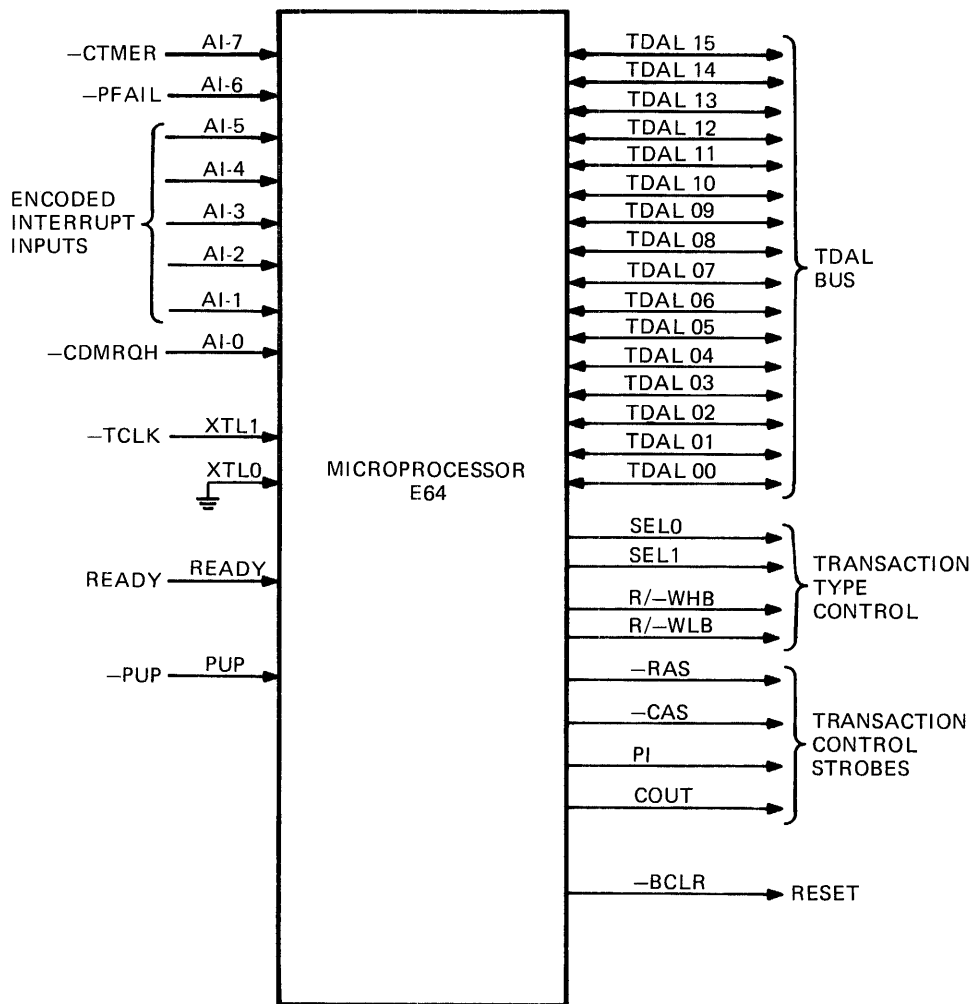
−CTMER AI-7
−PFAIL AI-6
AI-5
AI-4
ENCODED INTERRUPT INPUTS
AI-3
AI-2
AI-1
−CDMRQH AI-0
−TCLK XTL1
XTL0
READY READY
−PUP PUP

MICROPROCESSOR
E64

TDAL 15
TDAL 14
TDAL 13
TDAL 12
TDAL 11
TDAL 10
TDAL 09
TDAL 08
TDAL 07
TDAL 06
TDAL 05
TDAL 04
TDAL 03
TDAL 02
TDAL 01
TDAL 00
TDAL BUS

SEL0
SEL1
R/−WHB
R/−WLB
TRANSACTION TYPE CONTROL

−RAS
−CAS
PI
COUT
TRANSACTION CONTROL STROBES

−BCLR RESET